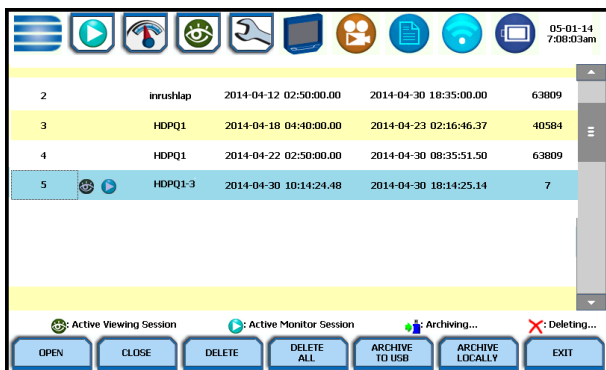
05-01-14
7:08:03am

| 2 | inrushlap | 2014-04-12 02:50:00.00 | 2014-04-30 18:35:00.00 | 63809 |
|---|---|---|---|---|
| 3 | HDPQ1 | 2014-04-18 04:40:00.00 | 2014-04-23 02:16:46.37 | 40584 |
| 4 | HDPQ1 | 2014-04-22 02:50:00.00 | 2014-04-30 08:35:51.50 | 63809 |
| 5 | HDPQ1-3 | 2014-04-30 10:14:24.48 | 2014-04-30 18:14:25.14 | 7 |

: Active Viewing Session : Active Monitor Session : Archiving... : Deleting...

OPEN CLOSE DELETE DELETE ALL ARCHIVE TO USB ARCHIVE LOCALLY EXIT